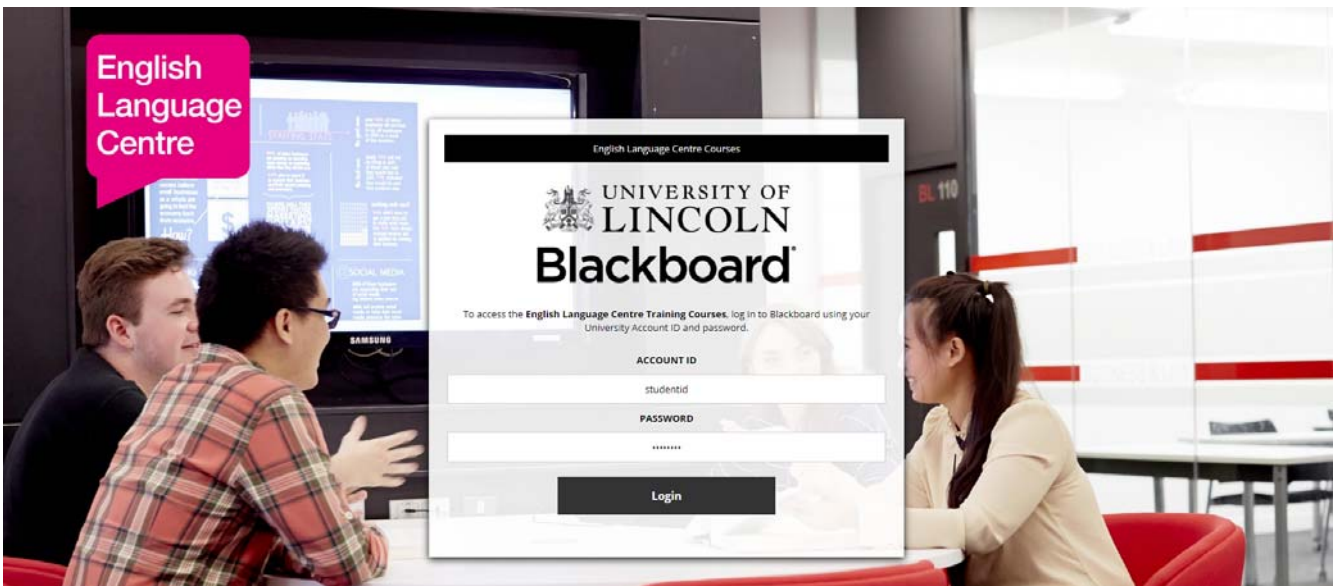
English Language Centre

English Language Centre Courses

UNIVERSITY OF LINCOLN

Blackboard

To access the **English Language Centre Training Courses**, log in to Blackboard using your University Account ID and password.

ACCOUNT ID

studentid

PASSWORD

••••••••

Login

SAMSUNG

BL 110

SOCIAL MEDIA